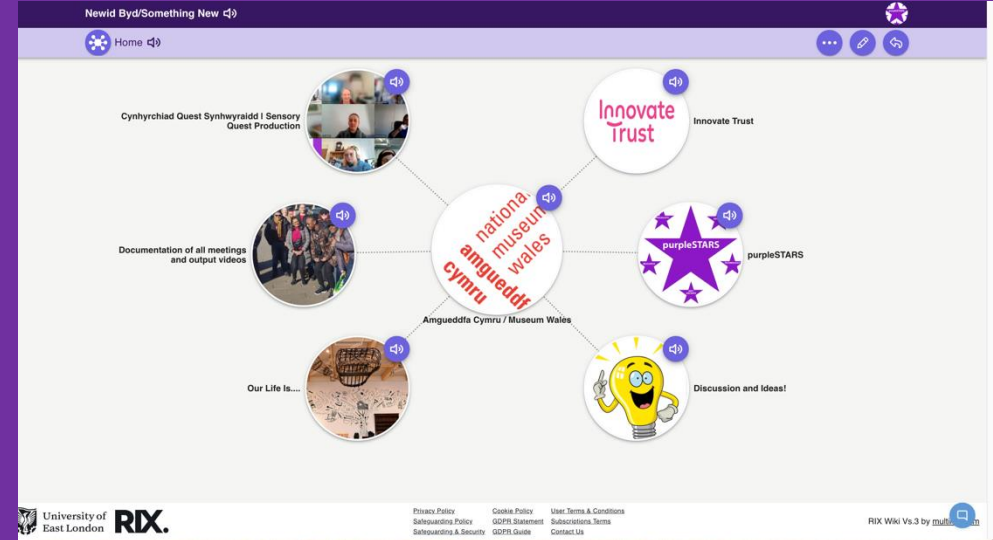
Newid Byd/Something New

Home

Cynhyrchiad Quest Synhwyraidd | Sensory Quest Production

Innovate Trust

Innovate Trust

national museum wales amgueddfa cymru

Documentation of all meetings and output videos

purpleSTARS

purpleSTARS

Amgueddfa Cymru / Museum Wales

Our Life Is....

Discussion and Ideas!

University of East London

RIX.

Privacy Policy
Safeguarding Policy
Safeguarding & Security

Cookie Policy
GDPR Statement
GDPR Guide

User Terms & Conditions
Subscriptions Terms
Contact Us

RIX Wiki Vs.3 by multi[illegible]